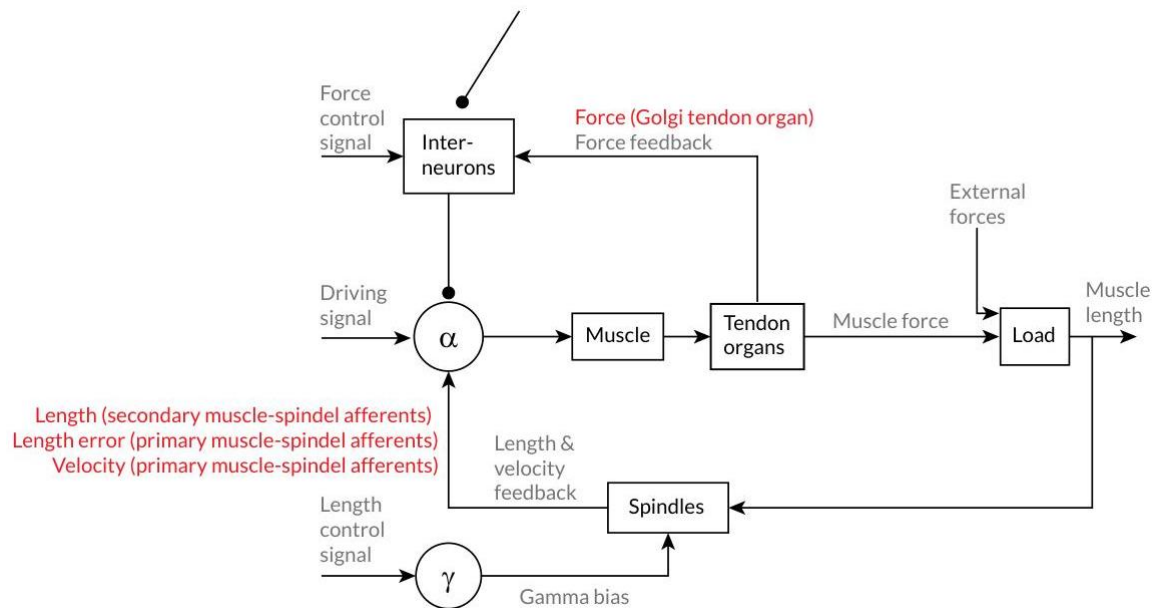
Force control signal

Inter-neurons

Force (Golgi tendon organ)
Force feedback

External forces

Driving signal

$\alpha$

Muscle

Tendon organs

Muscle force

Load

Muscle length

Length (secondary muscle-spindel afferents)
Length error (primary muscle-spindel afferents)
Velocity (primary muscle-spindel afferents)

Length & velocity feedback

Spindles

Length control signal

$\gamma$

Gamma bias